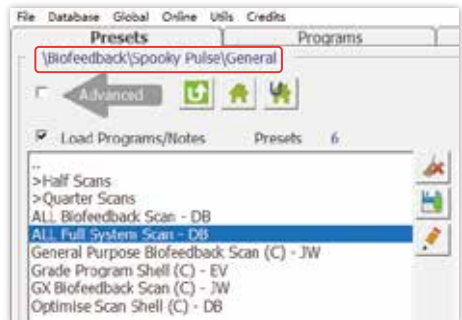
File Database Global Online Utils Credits
Presets
Programs
\Biofeedback\Spooky Pulse\General
Advanced
Load Programs/Notes
Presets 6
..
>Half Scans
>Quarter Scans
ALL Biofeedback Scan - DB
ALL Full System Scan - DB
General Purpose Biofeedback Scan (C) - JW
Grade Program Shell (C) - EV
GX Biofeedback Scan (C) - JW
Optimise Scan Shell (C) - DB